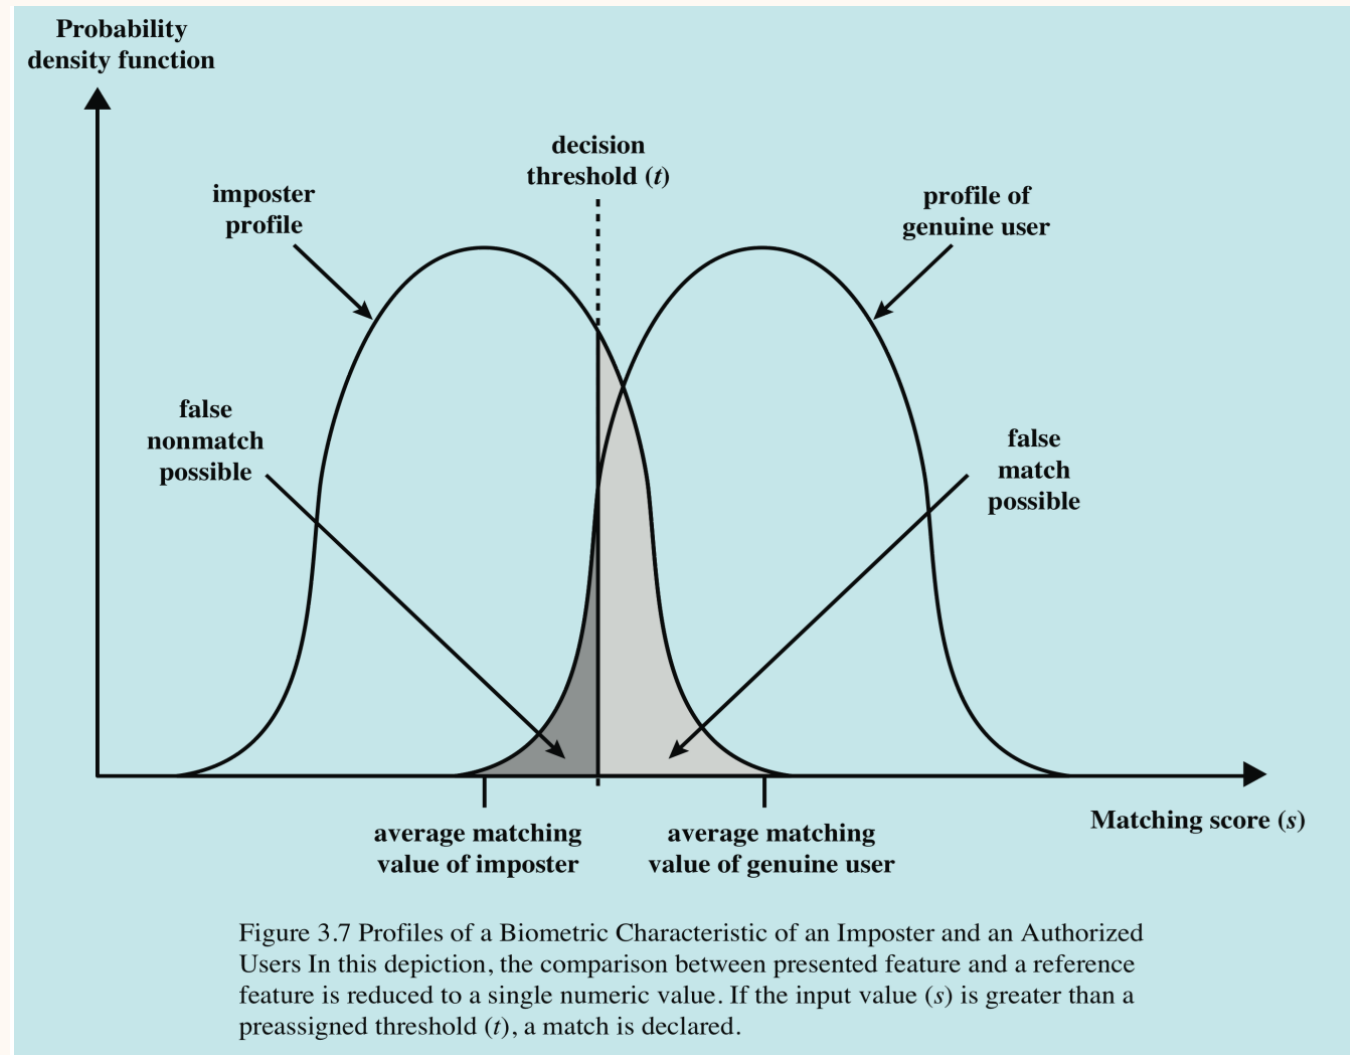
Probability density function

decision threshold ($t$)

imposter profile

profile of genuine user

false nonmatch possible

false match possible

average matching value of imposter

average matching value of genuine user

Matching score ($s$)

Figure 3.7 Profiles of a Biometric Characteristic of an Imposter and an Authorized Users In this depiction, the comparison between presented feature and a reference feature is reduced to a single numeric value. If the input value ($s$) is greater than a preassigned threshold ($t$), a match is declared.